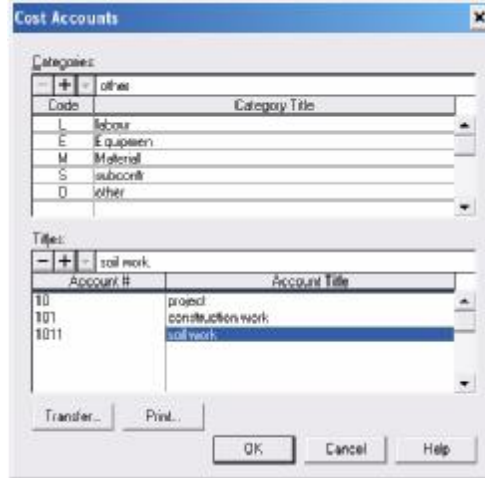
Cost Accounts

Categories:

other

| Code | Category Title |
|---|---|
| L | labour |
| E | Equipmen |
| M | Materail |
| S | subcontr |
| O | other |

Titles:

soil work.

| Account # | Account Title |
|---|---|
| 10 | project |
| 101 | construction work |
| 1011 | soil work |

Transfer... Print...

OK Cancel Help